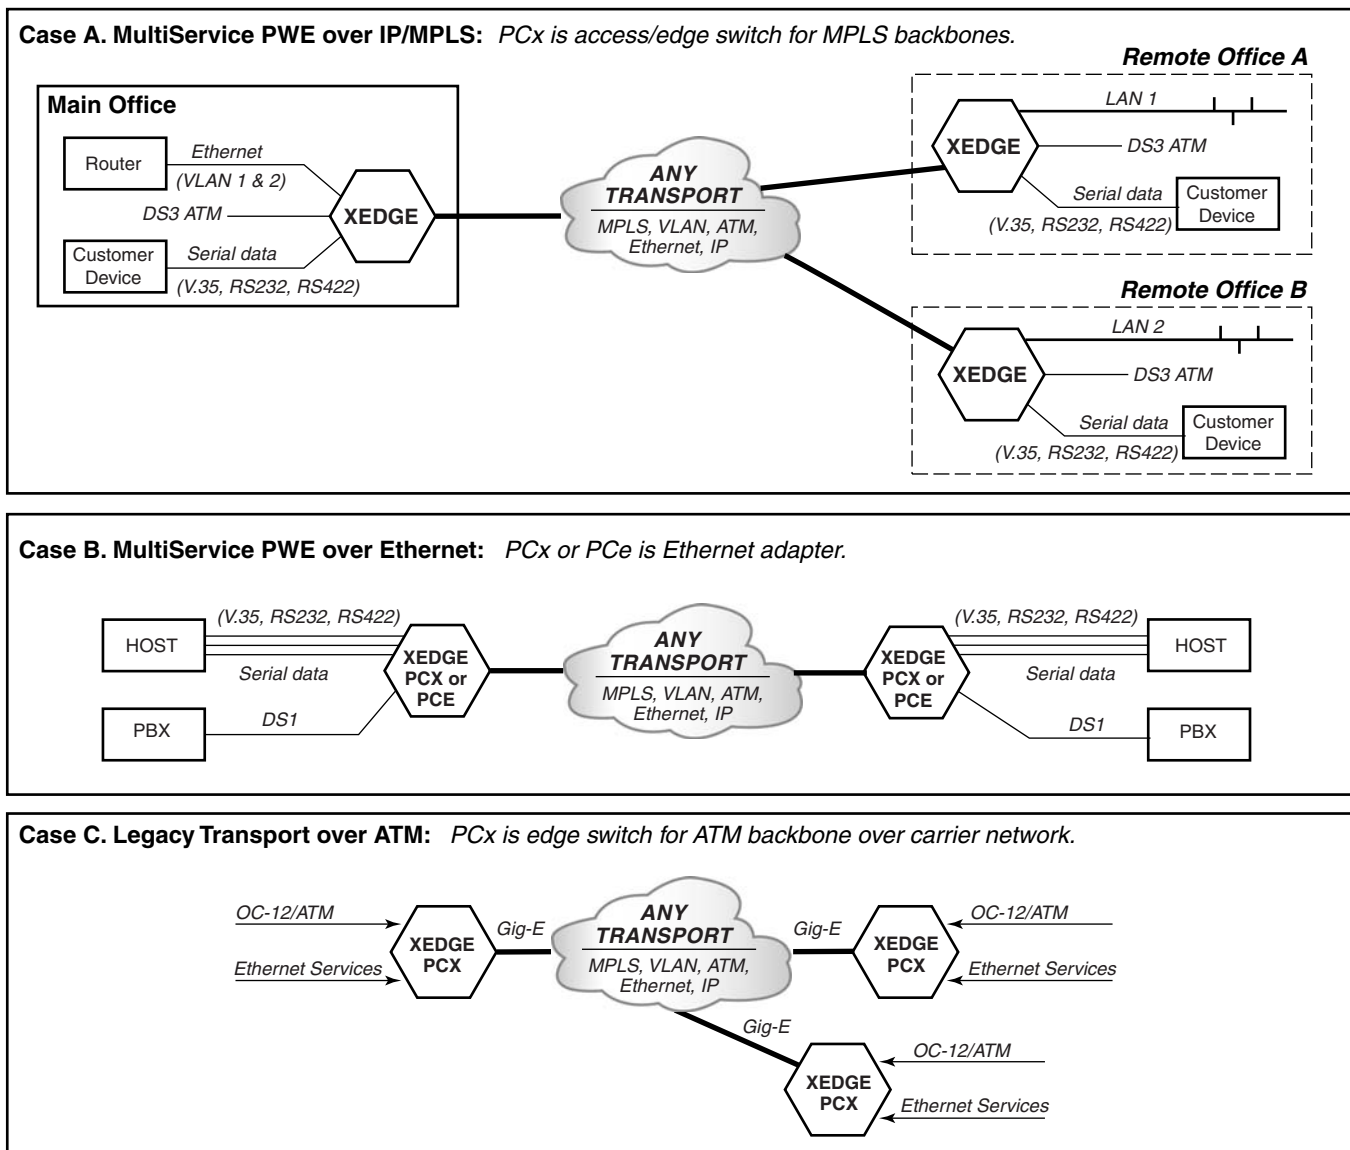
Case A. MultiService PWE over IP/MPLS: PCx is access/edge switch for MPLS backbones.

Main Office

Router

Ethernet (VLAN 1 & 2)

DS3 ATM

Customer Device

Serial data (V.35, RS232, RS422)

XEDGE

ANY TRANSPORT

MPLS, VLAN, ATM, Ethernet, IP

Remote Office A

XEDGE

LAN 1

DS3 ATM

Serial data (V.35, RS232, RS422)

Customer Device

Remote Office B

XEDGE

LAN 2

DS3 ATM

Serial data (V.35, RS232, RS422)

Customer Device

Case B. MultiService PWE over Ethernet: PCx or PCe is Ethernet adapter.

HOST

(V.35, RS232, RS422)

Serial data

PBX

DS1

XEDGE PCX or PCE

ANY TRANSPORT

MPLS, VLAN, ATM, Ethernet, IP

XEDGE PCX or PCE

(V.35, RS232, RS422)

Serial data

HOST

DS1

PBX

Case C. Legacy Transport over ATM: PCx is edge switch for ATM backbone over carrier network.

OC-12/ATM

Ethernet Services

XEDGE PCX

Gig-E

ANY TRANSPORT

MPLS, VLAN, ATM, Ethernet, IP

Gig-E

XEDGE PCX

OC-12/ATM

Ethernet Services

Gig-E

XEDGE PCX

OC-12/ATM

Ethernet Services